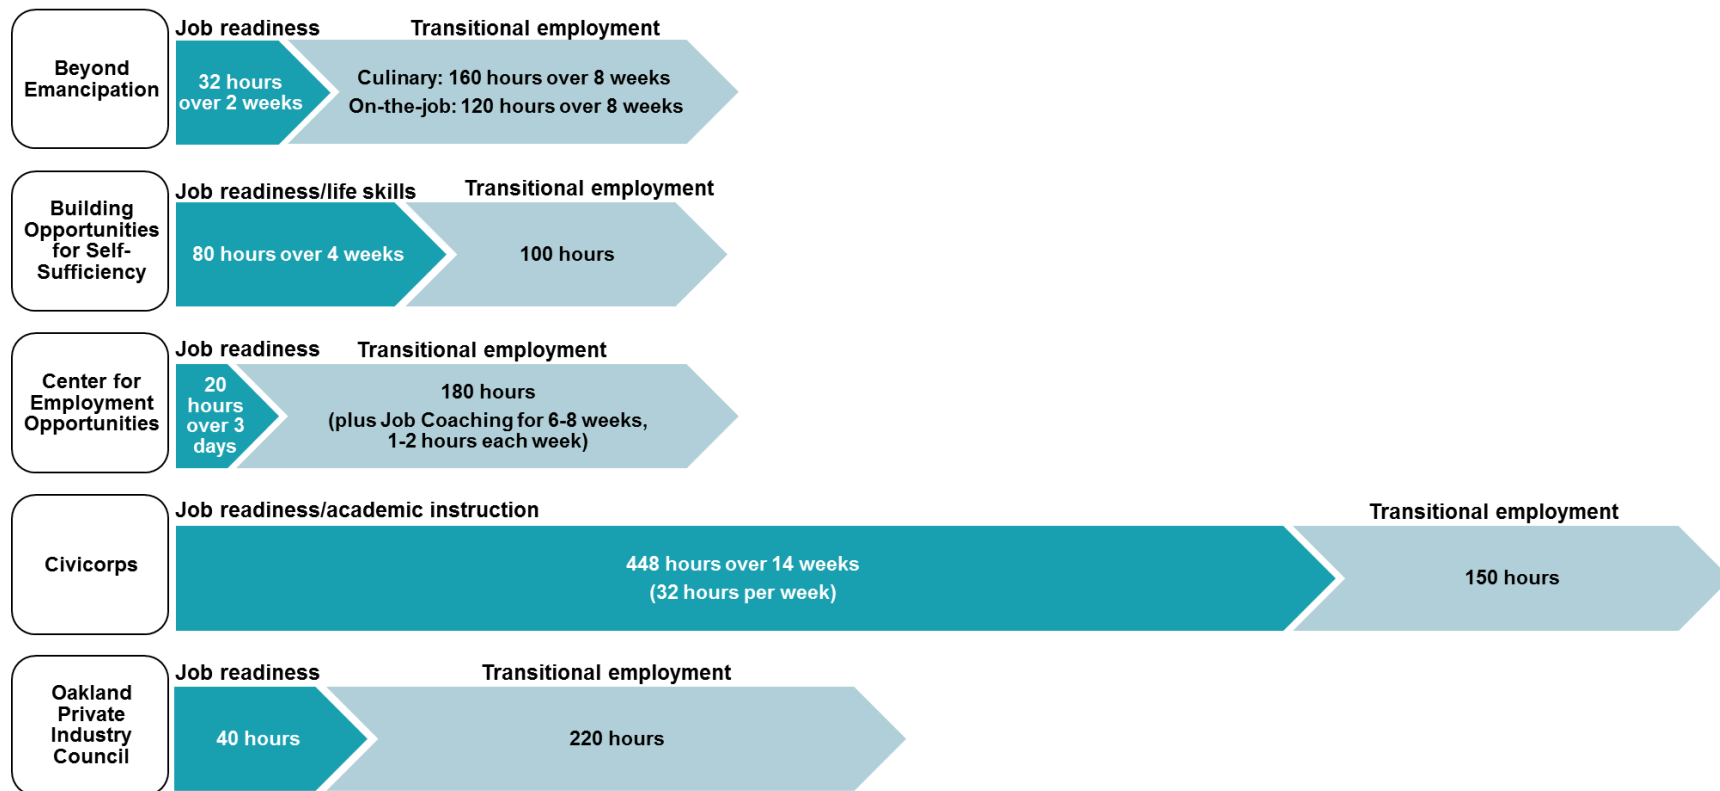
Beyond Emancipation

Job readiness

32 hours over 2 weeks

Transitional employment

Culinary: 160 hours over 8 weeks
On-the-job: 120 hours over 8 weeks

Building Opportunities for Self-Sufficiency

Job readiness/life skills

80 hours over 4 weeks

Transitional employment

100 hours

Center for Employment Opportunities

Job readiness

20 hours over 3 days

Transitional employment

180 hours
(plus Job Coaching for 6-8 weeks, 1-2 hours each week)

Civicorps

Job readiness/academic instruction

448 hours over 14 weeks
(32 hours per week)

Transitional employment

150 hours

Oakland Private Industry Council

Job readiness

40 hours

Transitional employment

220 hours